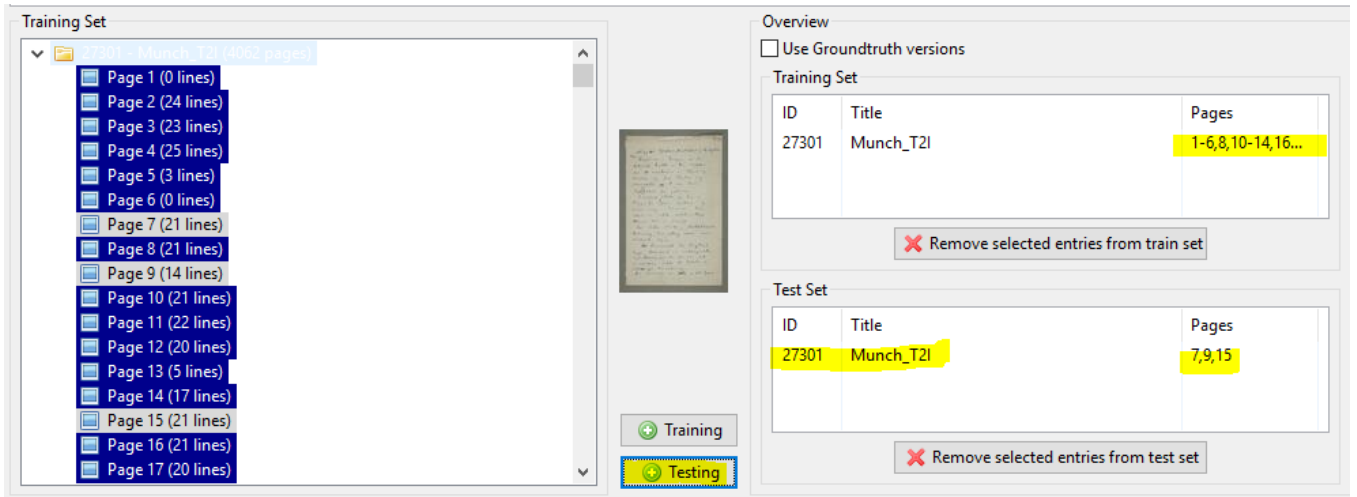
Training Set

27301 - Munch_T2I (4062 pages)
Page 1 (0 lines)
Page 2 (24 lines)
Page 3 (23 lines)
Page 4 (25 lines)
Page 5 (3 lines)
Page 6 (0 lines)
Page 7 (21 lines)
Page 8 (21 lines)
Page 9 (14 lines)
Page 10 (21 lines)
Page 11 (22 lines)
Page 12 (20 lines)
Page 13 (5 lines)
Page 14 (17 lines)
Page 15 (21 lines)
Page 16 (21 lines)
Page 17 (20 lines)

Training
Testing

Overview
Use Groundtruth versions

Training Set

| ID | Title | Pages |
|---|---|---|
| 27301 | Munch_T2I | 1-6,8,10-14,16... |

Remove selected entries from train set

Test Set

| ID | Title | Pages |
|---|---|---|
| 27301 | Munch_T2I | 7,9,15 |

Remove selected entries from test set